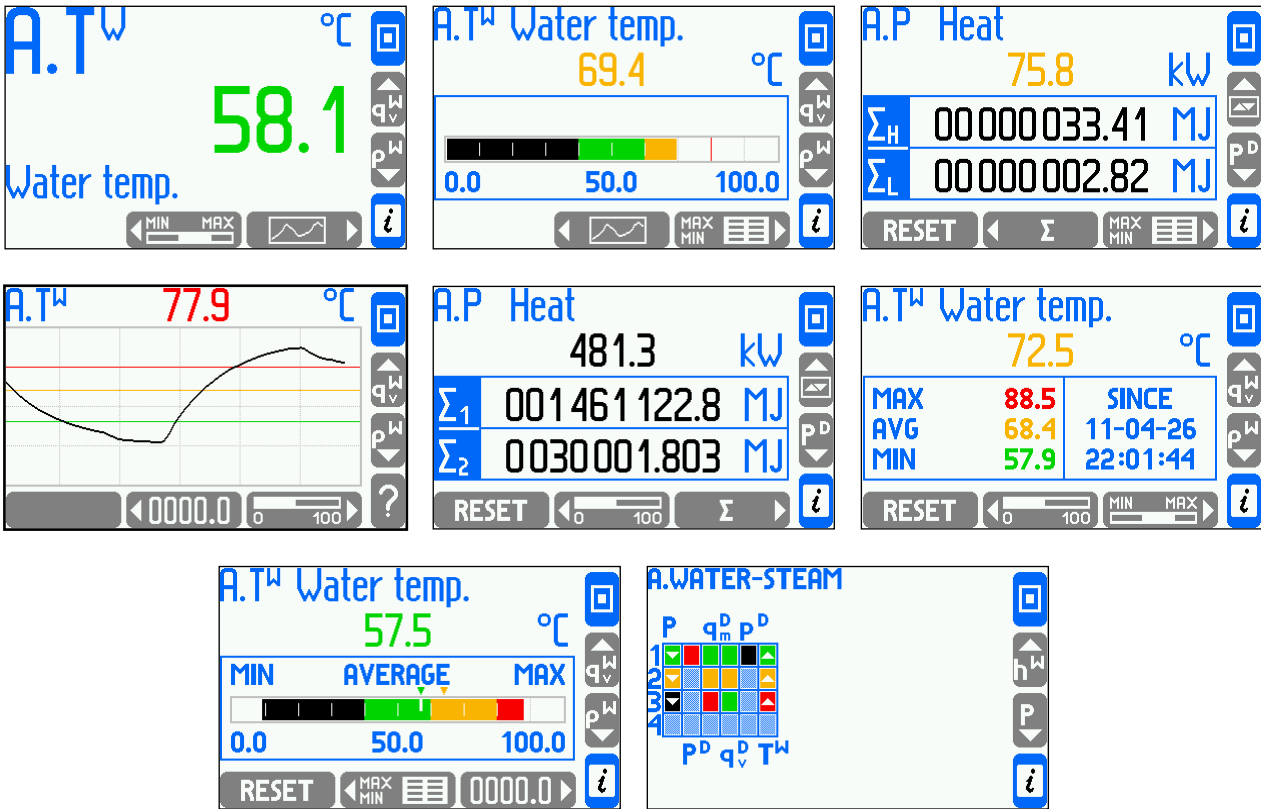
$A.T^W$ °C
58.1
Water temp.
MIN MAX
i

$A.T^W$ Water temp.
69.4 °C
0.0 50.0 100.0
MAX MIN
i

A.P Heat
75.8 kW
$\Sigma_H$ 00000033.41 MJ
$\Sigma_L$ 00000002.82 MJ
RESET Σ MAX MIN
i

$A.T^W$ 77.9 °C
0000.0 0 100
?

A.P Heat
481.3 kW
$\Sigma_1$ 001461122.8 MJ
$\Sigma_2$ 0030001.803 MJ
RESET 0 100 Σ
i

$A.T^W$ Water temp.
72.5 °C
MAX 88.5 SINCE
AVG 68.4 11-04-26
MIN 57.9 22:01:44
RESET 0 100 MIN MAX
i

$A.T^W$ Water temp.
57.5 °C
MIN AVERAGE MAX
0.0 50.0 100.0
RESET MAX MIN 0000.0
i

A.WATER-STEAM
P $q_m^D$ $P^D$
1
2
3
4
$P^D$ $q_v^D$ $T^W$
$h^W$
P
i